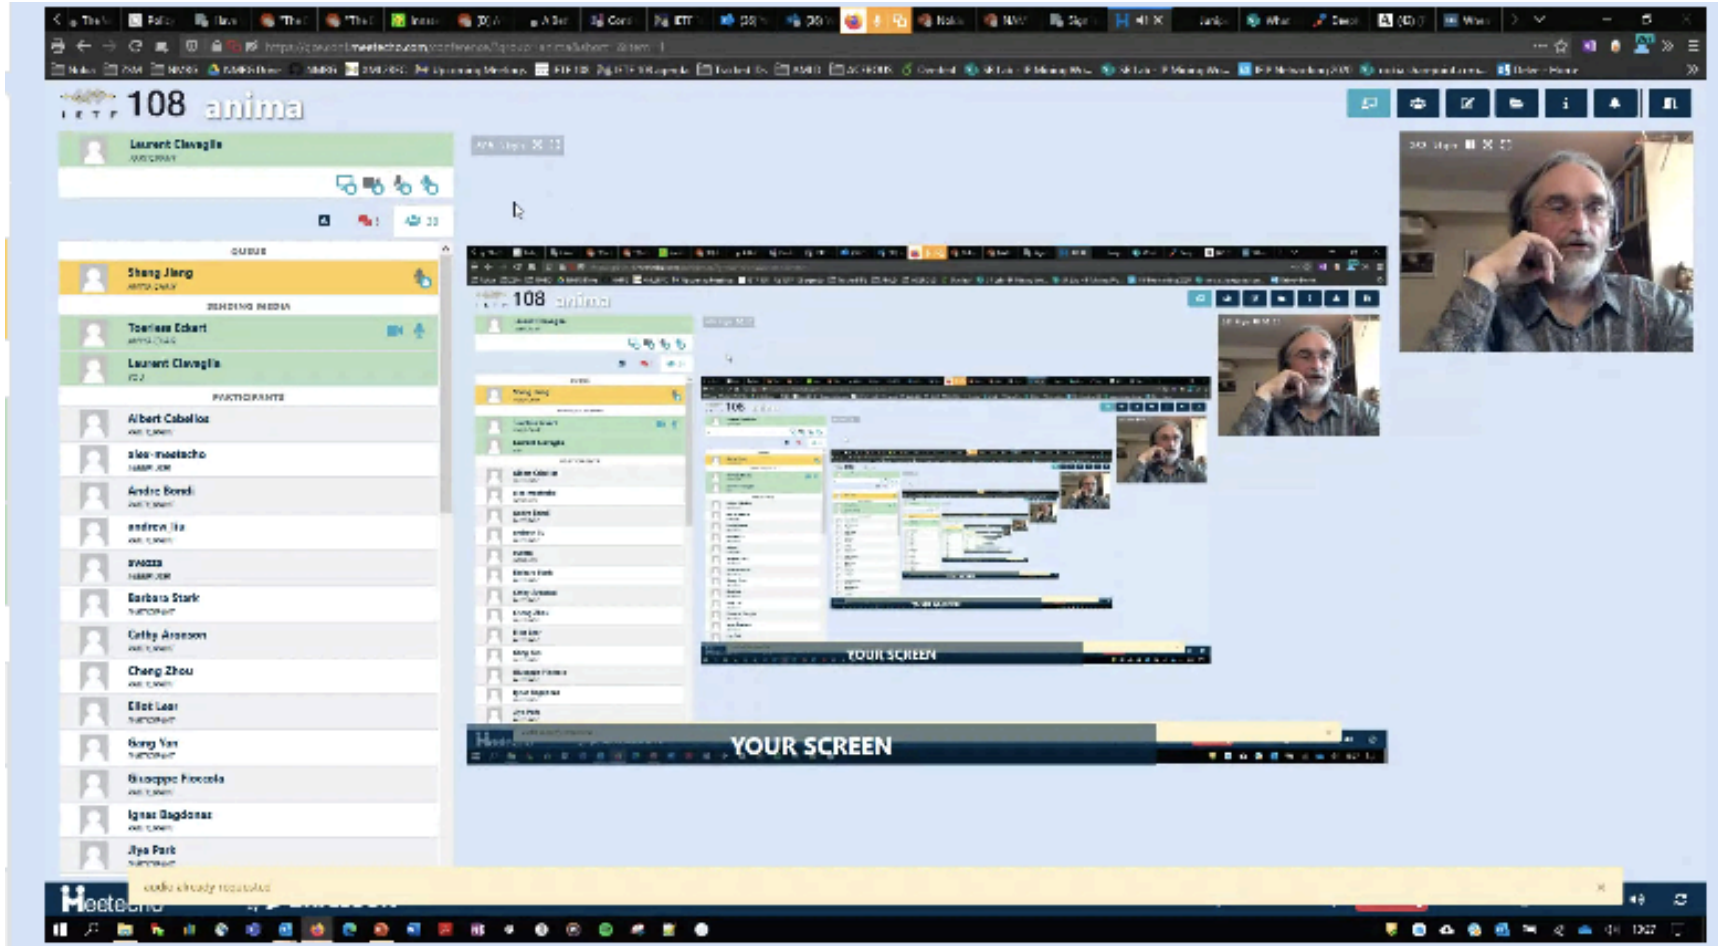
I E T F 108 anima

Laurent Ciavaglia

QUEUE

Sheng Jiang

SENDING MEDIA

Toerless Eckert

Laurent Ciavaglia

PARTICIPANTS

Albert Cabellos

alex-meetecho

Andre Bondi

andrew liu

BWEBB

Barbara Stark

Cathy Aronson

Cheng Zhou

Eliot Lear

Gang Yan

Giuseppe Fioccola

Ignas Bagdonas

Jiye Park

YOUR SCREEN

108 anima

YOUR SCREEN

Meetecho

audio already recorded